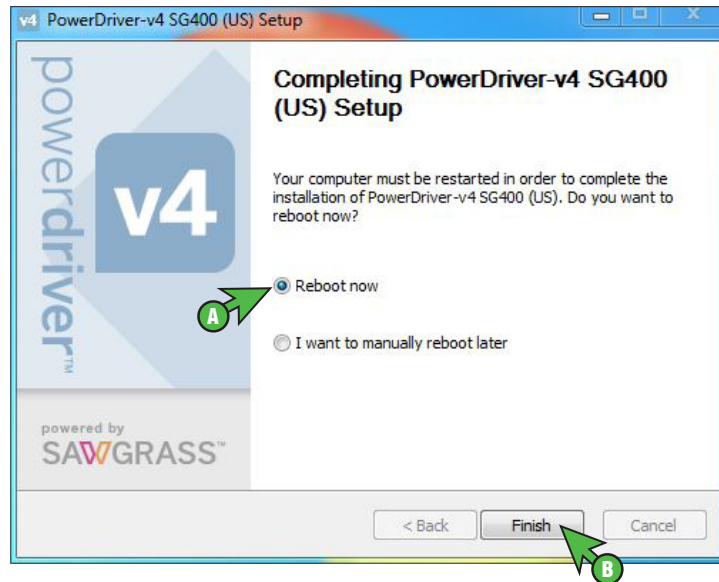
v4 PowerDriver-v4 SG400 (US) Setup

powerdriver™

v4

powered by
SAWGRASS™

Completing PowerDriver-v4 SG400 (US) Setup

Your computer must be restarted in order to complete the installation of PowerDriver-v4 SG400 (US). Do you want to reboot now?

Reboot now

A

I want to manually reboot later

< Back

Finish

Cancel

B